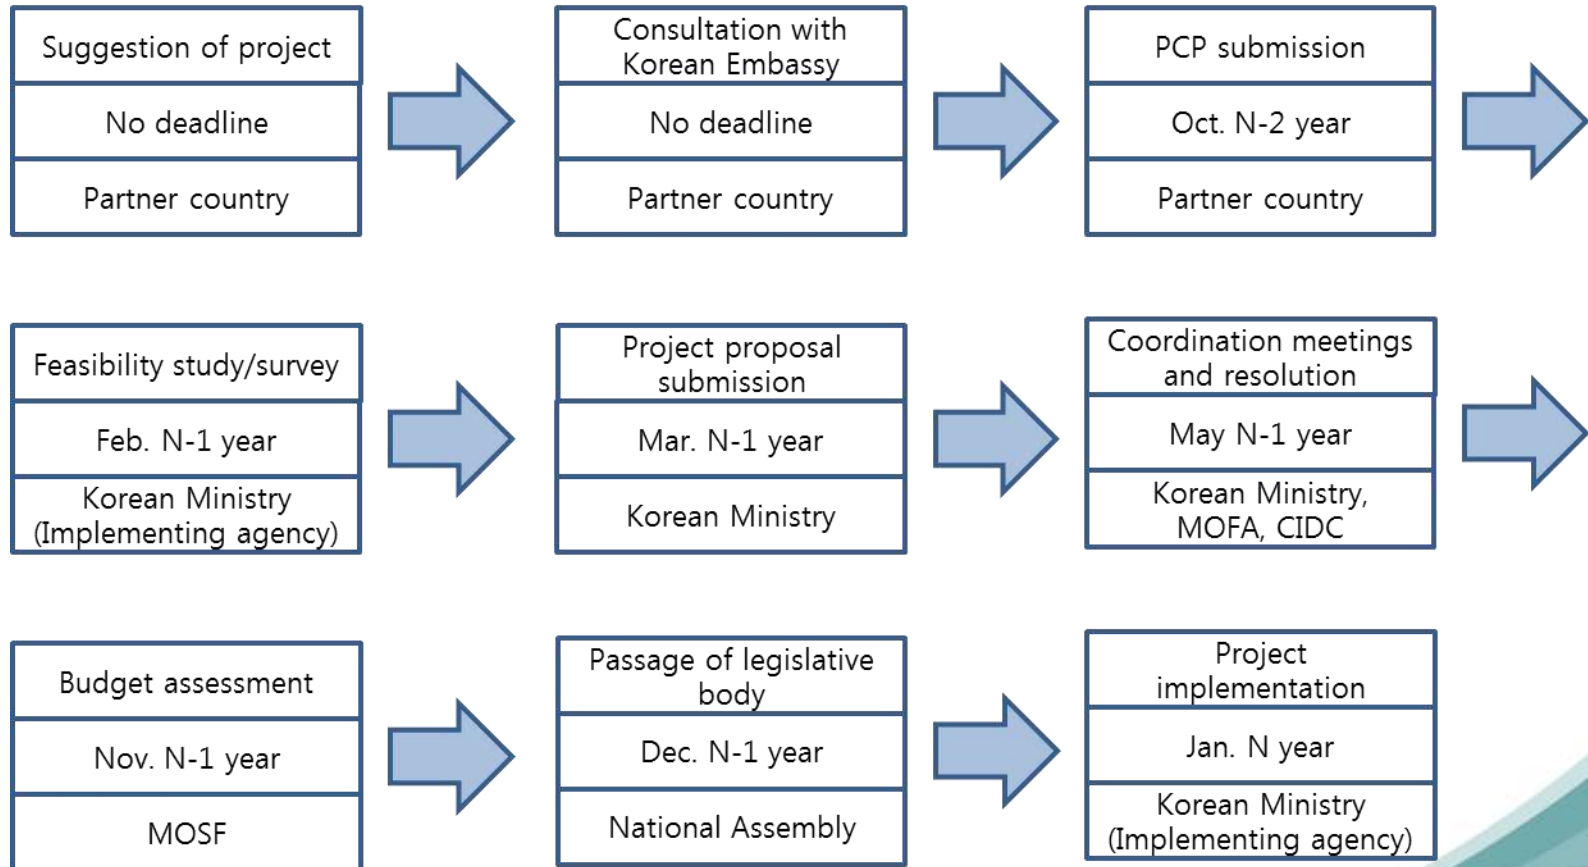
Suggestion of project

No deadline

Partner country

Consultation with Korean Embassy

No deadline

Partner country

PCP submission

Oct. N-2 year

Partner country

Feasibility study/survey

Feb. N-1 year

Korean Ministry (Implementing agency)

Project proposal submission

Mar. N-1 year

Korean Ministry

Coordination meetings and resolution

May N-1 year

Korean Ministry, MOFA, CIDC

Budget assessment

Nov. N-1 year

MOSF

Passage of legislative body

Dec. N-1 year

National Assembly

Project implementation

Jan. N year

Korean Ministry (Implementing agency)